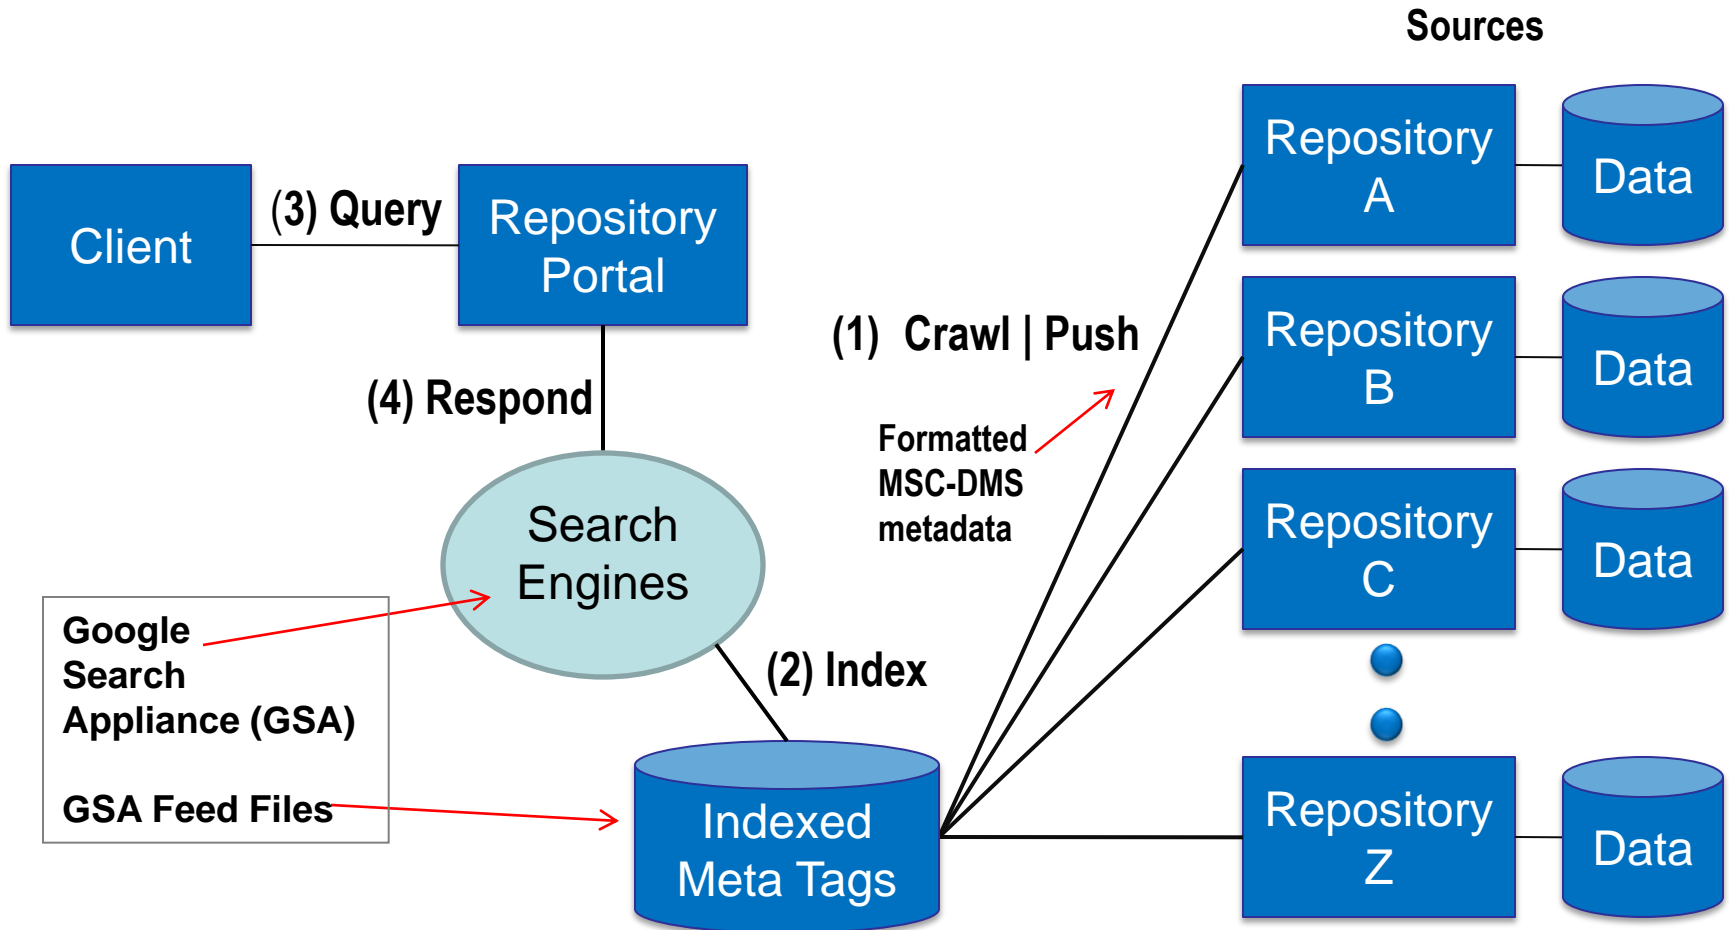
Sources

Client

(3) Query

Repository Portal

Repository A

Data

Repository B

Data

(1) Crawl | Push

(4) Respond

Formatted MSC-DMS metadata

Search Engines

Repository C

Data

Google Search Appliance (GSA)

GSA Feed Files

(2) Index

Indexed Meta Tags

Repository Z

Data